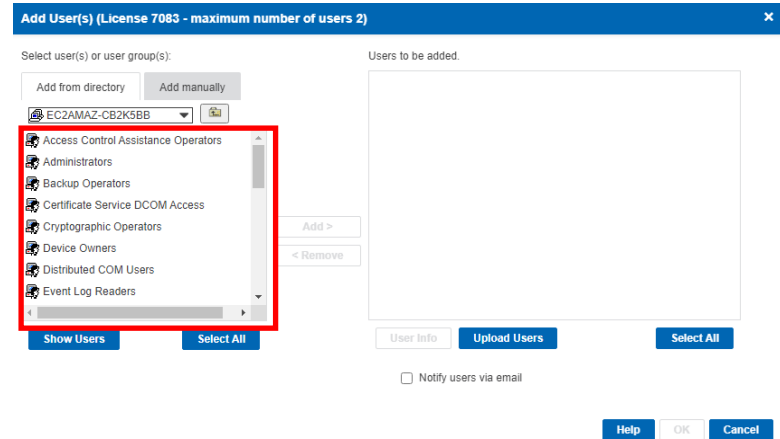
Add User(s) (License 7083 - maximum number of users 2)

×

Select user(s) or user group(s):

Add from directory

Add manually

EC2AMAZ-CB2K5BB

Access Control Assistance Operators

Administrators

Backup Operators

Certificate Service DCOM Access

Cryptographic Operators

Device Owners

Distributed COM Users

Event Log Readers

Show Users

Select All

Add >

< Remove

Users to be added.

User Info

Upload Users

Select All

Notify users via email

Help

OK

Cancel